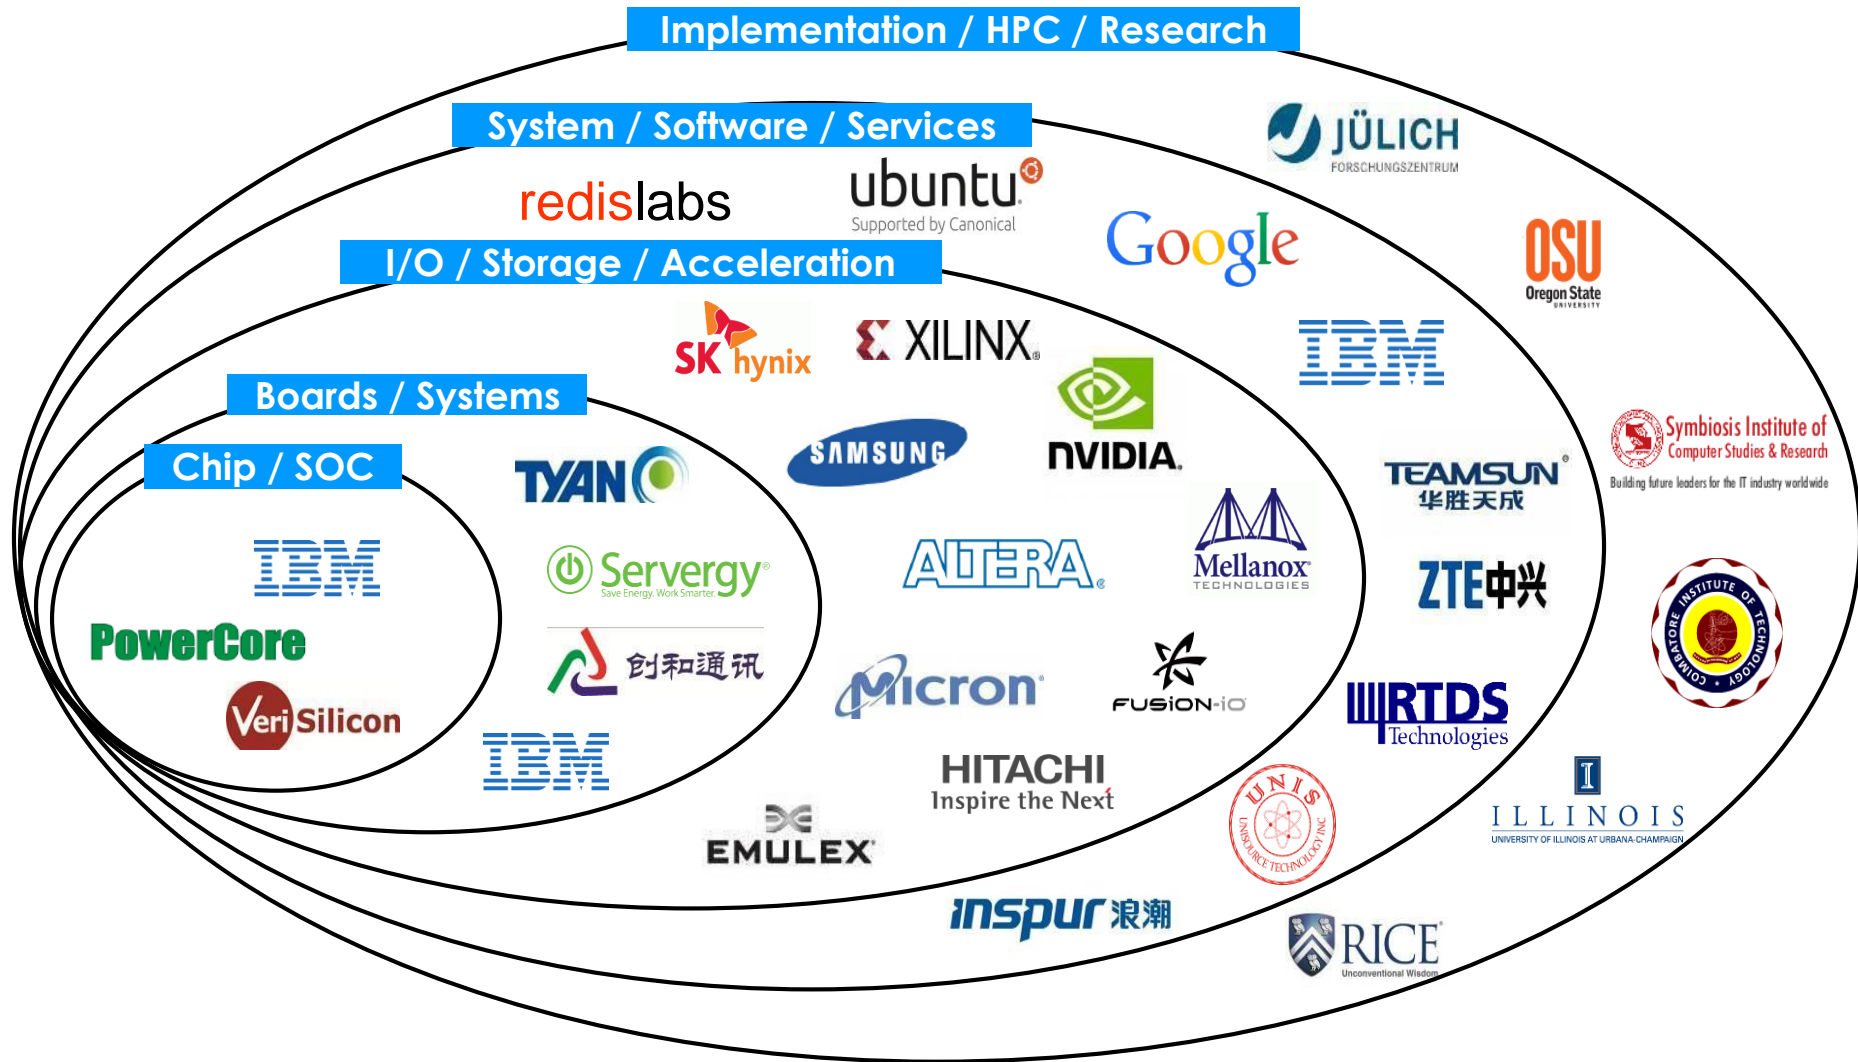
Implementation / HPC / Research

System / Software / Services

redislabs

ubuntu
Supported by Canonical

JÜLICH
FORSCHUNGSZENTRUM

Google

OSU
Oregon State UNIVERSITY

I/O / Storage / Acceleration

SK hynix

XILINX

NVIDIA

IBM

Boards / Systems

SAMSUNG

Symbiosis Institute of Computer Studies & Research
Building future leaders for the IT industry worldwide

TEAMSUN
华胜天成

Chip / SOC

TYAN

IBM

Servergy
Save Energy. Work Smarter.

ALTERA

Mellanox
TECHNOLOGIES

ZTE中兴

INSTITUTE OF TECHNOLOGY COIMBATORE

PowerCore

创和通讯

Micron

FUSiON-iO

RTDS Technologies

VeriSilicon

IBM

HITACHI
Inspire the Next

UNIS
UNISOURCE TECHNOLOGY INC

ILLINOIS
UNIVERSITY OF ILLINOIS AT URBANA-CHAMPAIGN

EMULEX

inspur 浪潮

RICE
Unconventional Wisdom